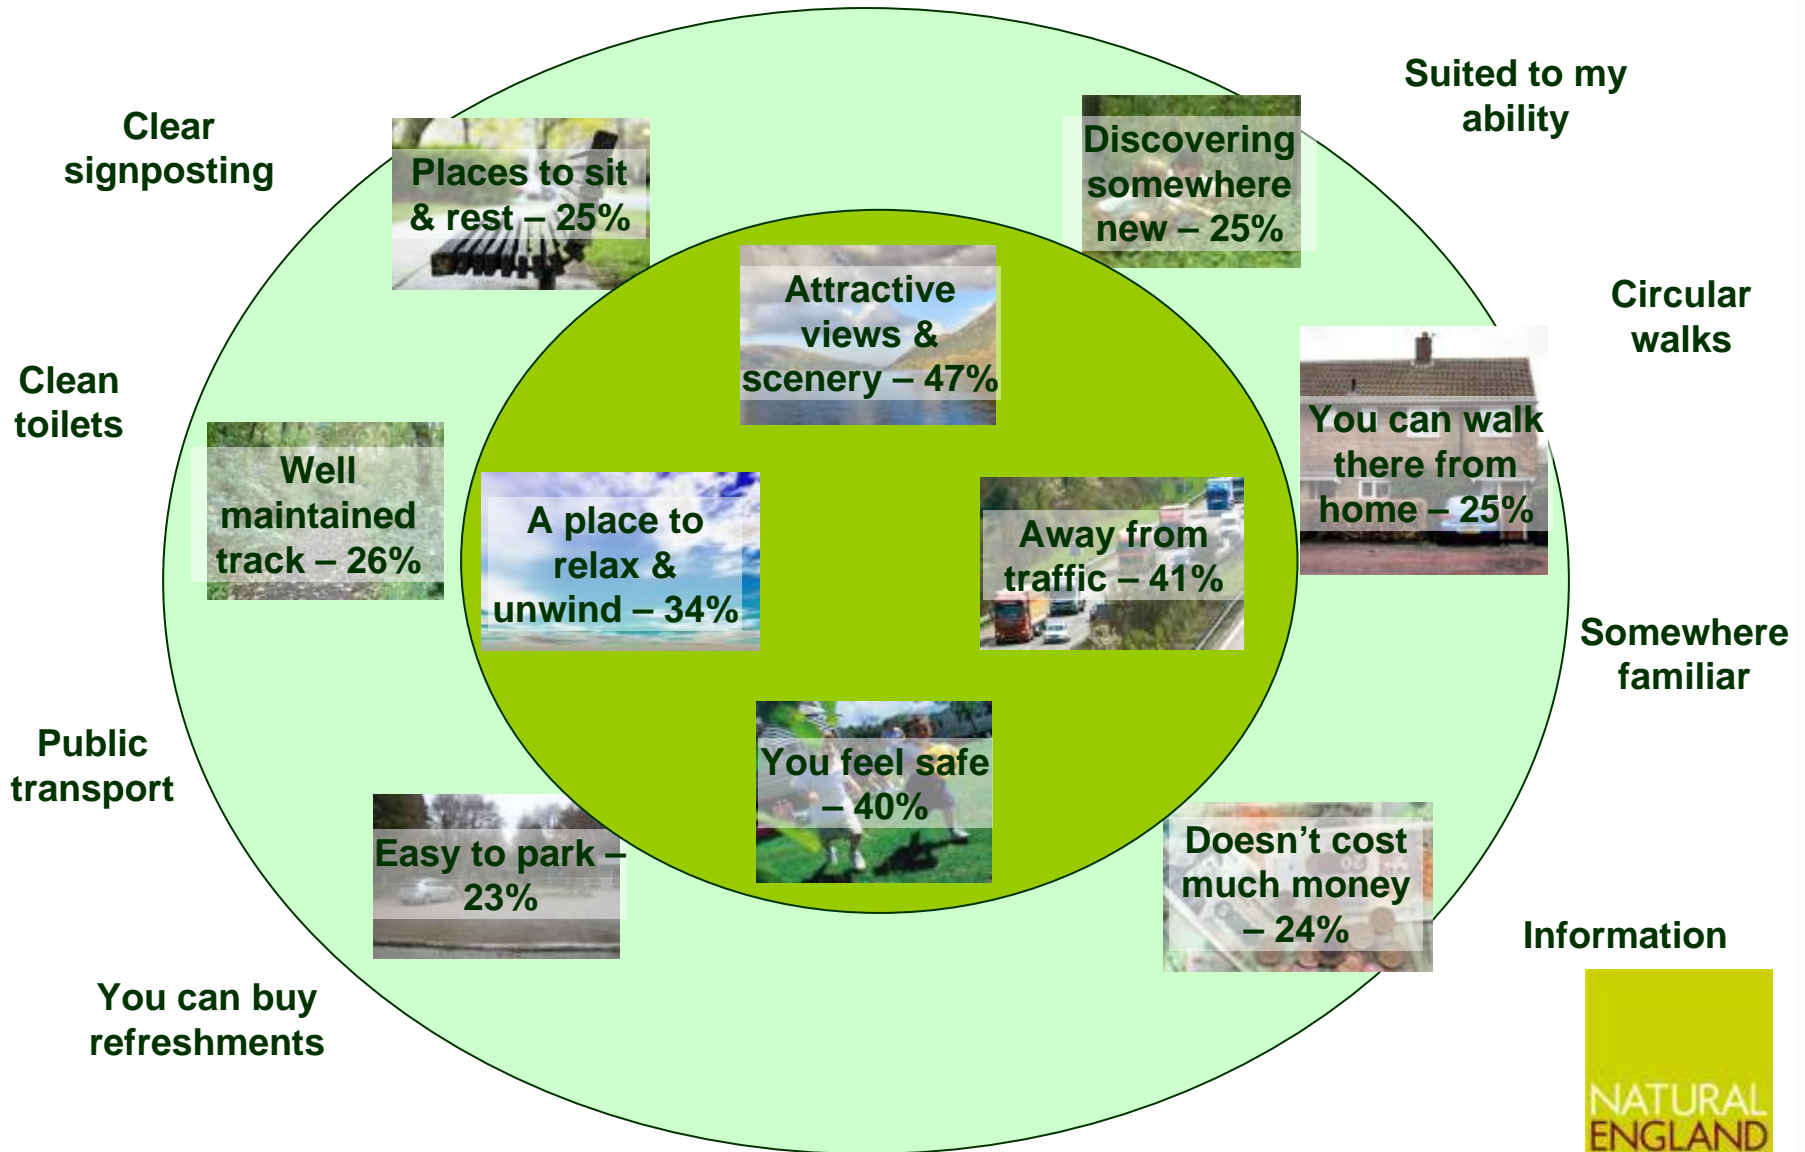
Clear signposting

Places to sit & rest – 25%

Discovering somewhere new – 25%

Suited to my ability

Attractive views & scenery – 47%

Circular walks

Clean toilets

Well maintained track – 26%

A place to relax & unwind – 34%

Away from traffic – 41%

You can walk there from home – 25%

Somewhere familiar

Public transport

You feel safe – 40%

Easy to park – 23%

Doesn't cost much money – 24%

Information

You can buy refreshments

NATURAL ENGLAND